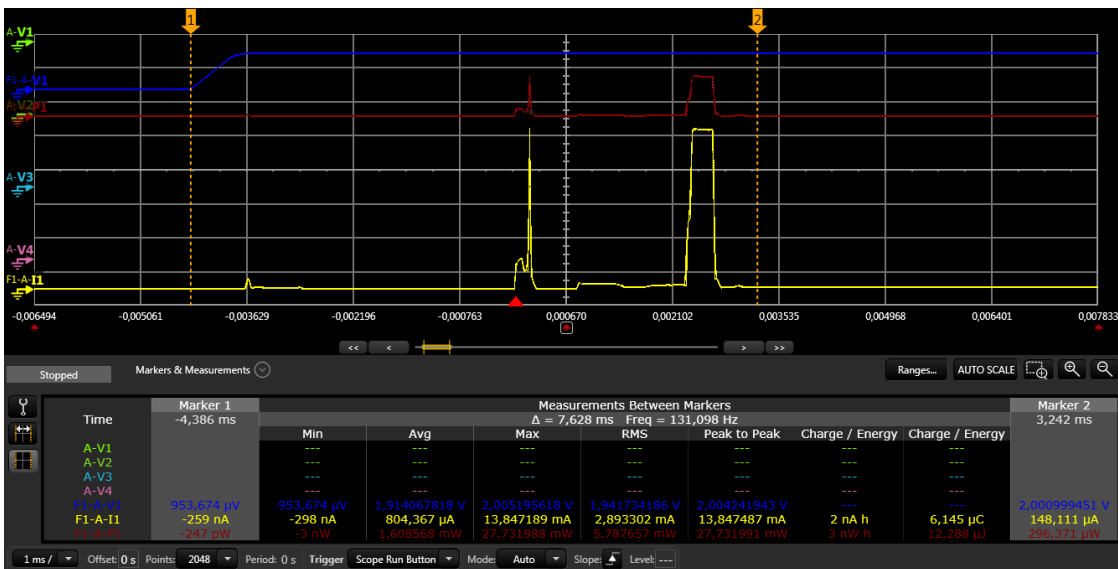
1 2

A-V1
F1-A-V1
A-V2
P1
A-V3
A-V4
F1-A-I1

-0,006494 -0,005061 -0,003629 -0,002196 -0,000763 0,000670 0,002102 0,003535 0,004968 0,006401 0,007833

<< < > >>

Stopped

Markers & Measurements

Ranges... AUTO SCALE

| | Marker 1 | Measurements Between Markers | | | | | | | Marker 2 |
|---|---|---|---|---|---|---|---|---|---|
| Time | -4,386 ms | Δ = 7,628 ms Freq = 131,098 Hz | | | | | | | 3,242 ms |
| | | Min | Avg | Max | RMS | Peak to Peak | Charge / Energy | Charge / Energy | |
| A-V1 | | --- | --- | --- | --- | --- | --- | --- | |
| A-V2 | | --- | --- | --- | --- | --- | --- | --- | |
| A-V3 | | --- | --- | --- | --- | --- | --- | --- | |
| A-V4 | | --- | --- | --- | --- | --- | --- | --- | |
| F1-A-V1 | 953,674 µV | 953,674 µV | 1,914067818 V | 2,005195618 V | 1,941734186 V | 2,004241943 V | --- | --- | 2,000999451 V |
| F1-A-I1 | -259 nA | -298 nA | 804,367 µA | 13,847189 mA | 2,893302 mA | 13,847487 mA | 2 nA h | 6,145 µC | 148,111 µA |
| F1-A-P1 | -247 pW | -3 nW | 1,608568 mW | 27,731988 mW | 5,787657 mW | 27,731991 mW | 3 nW h | 12,288 µJ | 296,371 µW |

1 ms / Offset: 0 s Points: 2048 Period: 0 s Trigger Scope Run Button Mode: Auto Slope: Level: ---